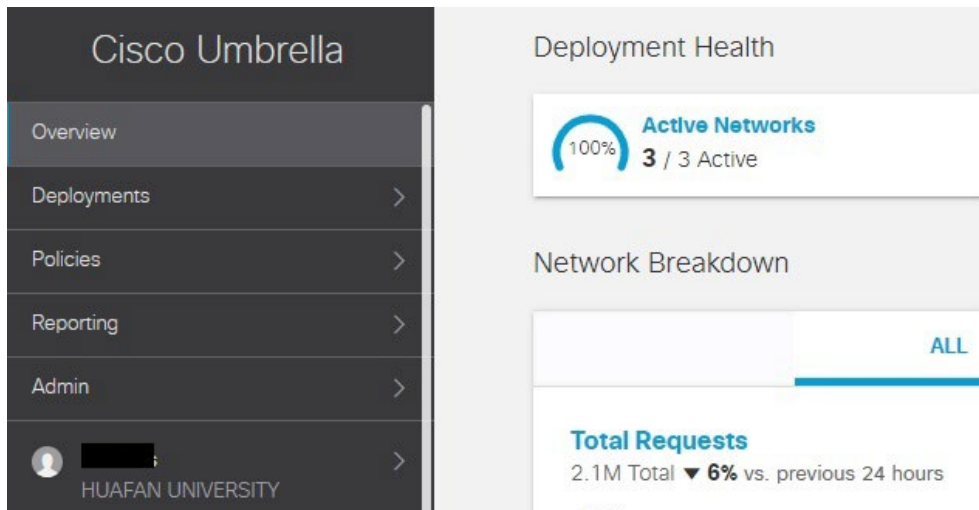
Cisco Umbrella

Overview

Deployments

Policies

Reporting

Admin

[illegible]
HUAFAN UNIVERSITY

Deployment Health

100%

Active Networks

3 / 3 Active

Network Breakdown

ALL

Total Requests

2.1M Total ▼ 6% vs. previous 24 hours